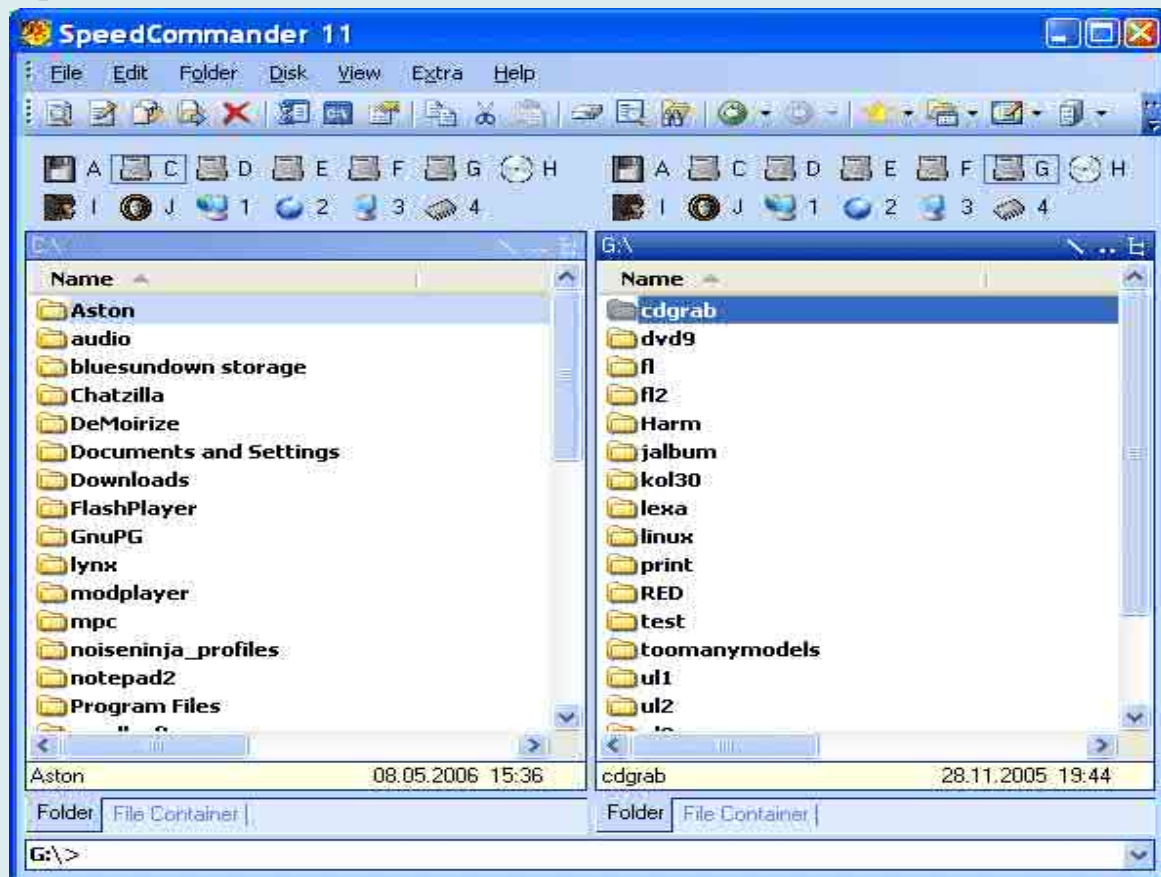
SpeedCommander 11

File Edit Folder Disk View Extra Help

A C D E F G H
I J 1 2 3 4

A C D E F G H
I J 1 2 3 4

C:\

Name

Aston
audio
bluesundown storage
Chatzilla
DeMoirize
Documents and Settings
Downloads
FlashPlayer
GnuPG
lynx
modplayer
mpc
noiseninja_profiles
notepad2
Program Files
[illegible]

Aston 08.05.2006 15:36

Folder File Container

G:\

Name

cdgrab
dvd9
fl
fl2
Harm
jalbum
kol30
lexa
linux
print
RED
test
toomanymodels
ul1
ul2
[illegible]

cdgrab 28.11.2005 19:44

Folder File Container

G:\>